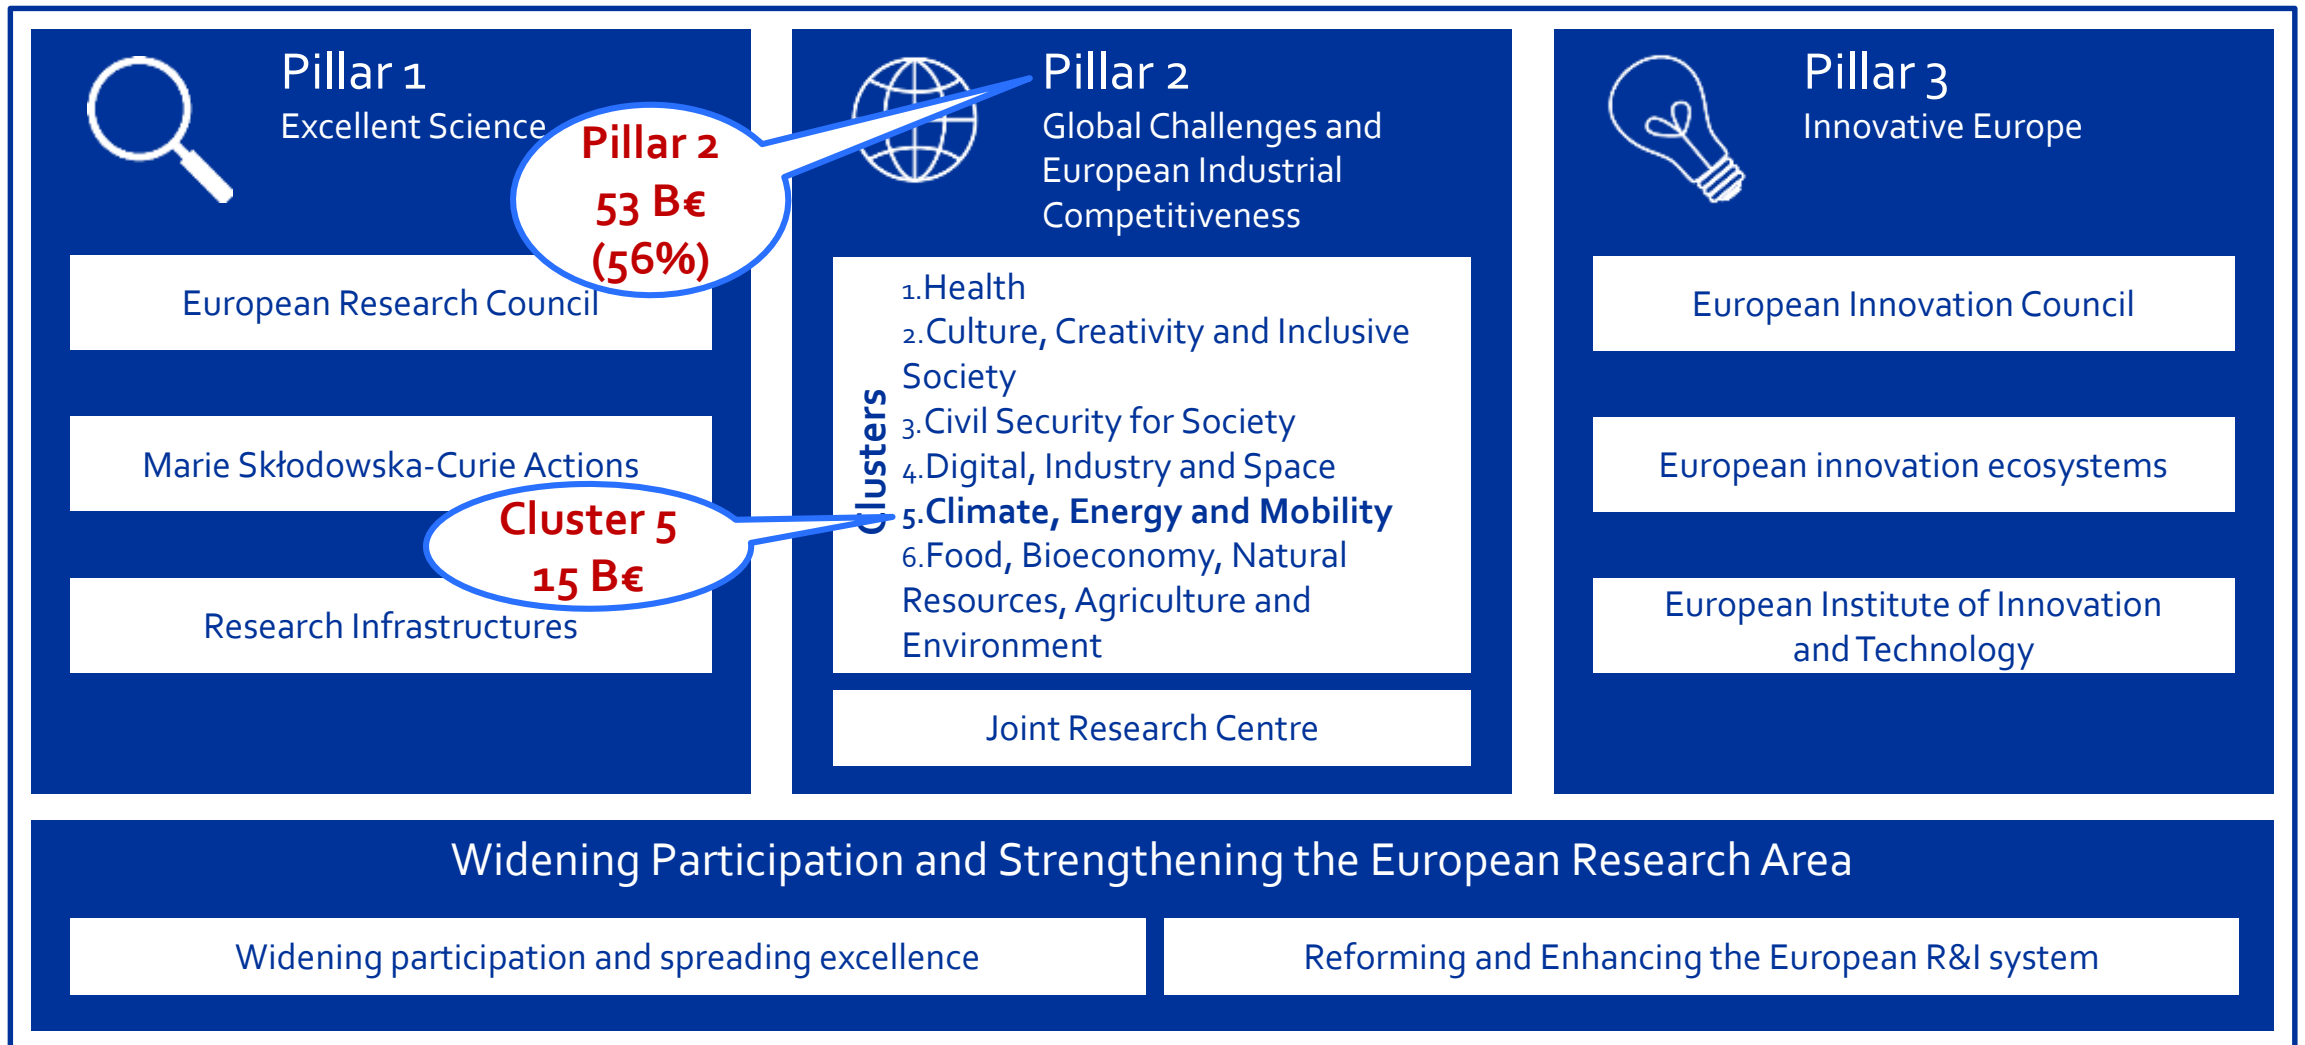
Pillar 1
Excellent Science

Pillar 2
53 B€
(56%)

European Research Council

Marie Skłodowska-Curie Actions

Cluster 5
15 B€

Research Infrastructures

Pillar 2
Global Challenges and European Industrial Competitiveness

Clusters

1.Health
2.Culture, Creativity and Inclusive Society
3.Civil Security for Society
4.Digital, Industry and Space
5.Climate, Energy and Mobility
6.Food, Bioeconomy, Natural Resources, Agriculture and Environment

Joint Research Centre

Pillar 3
Innovative Europe

European Innovation Council

European innovation ecosystems

European Institute of Innovation and Technology

Widening Participation and Strengthening the European Research Area

Widening participation and spreading excellence

Reforming and Enhancing the European R&I system